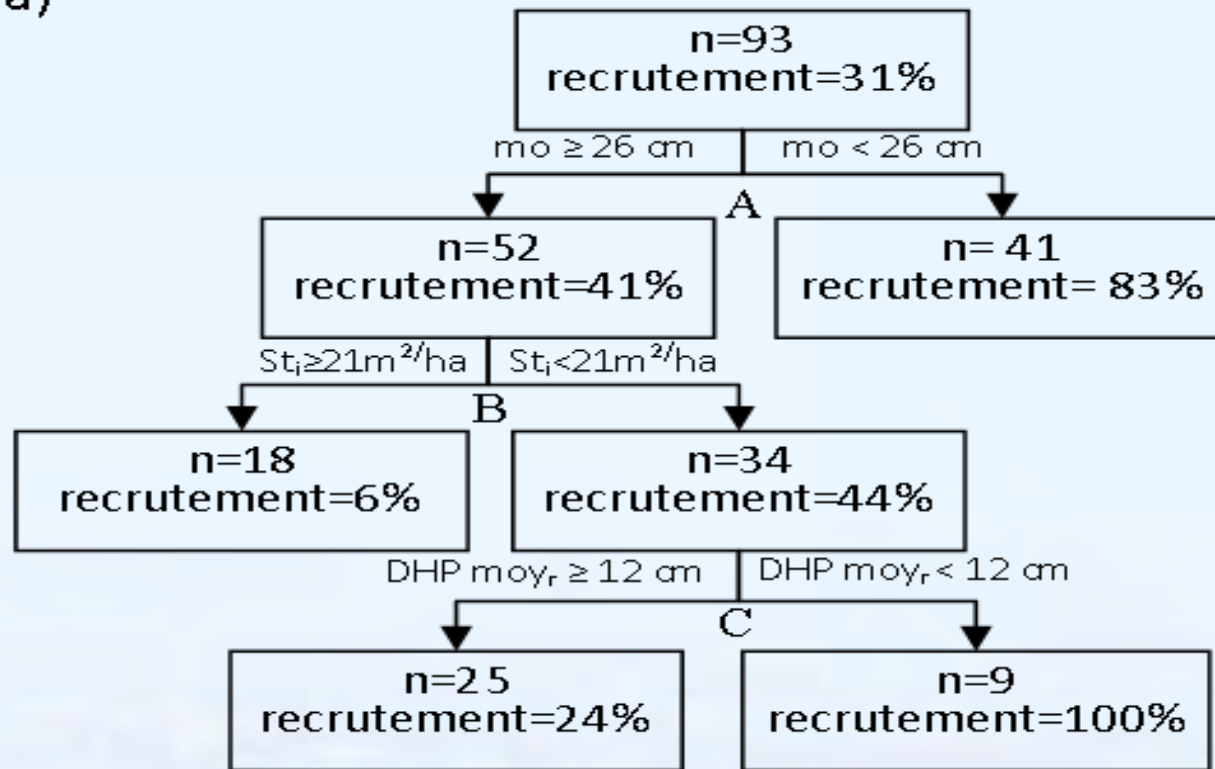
a)

n=93
recrutement=31%

mo ≥ 26 cm
mo < 26 cm

A

n=52
recrutement=41%

n= 41
recrutement= 83%

St$_i$≥21m$^2$/ha
St$_i$<21m$^2$/ha

B

n=18
recrutement=6%

n=34
recrutement=44%

DHP moy$_r$ ≥ 12 cm
DHP moy$_r$ < 12 cm

C

n=25
recrutement=24%

n=9
recrutement=100%